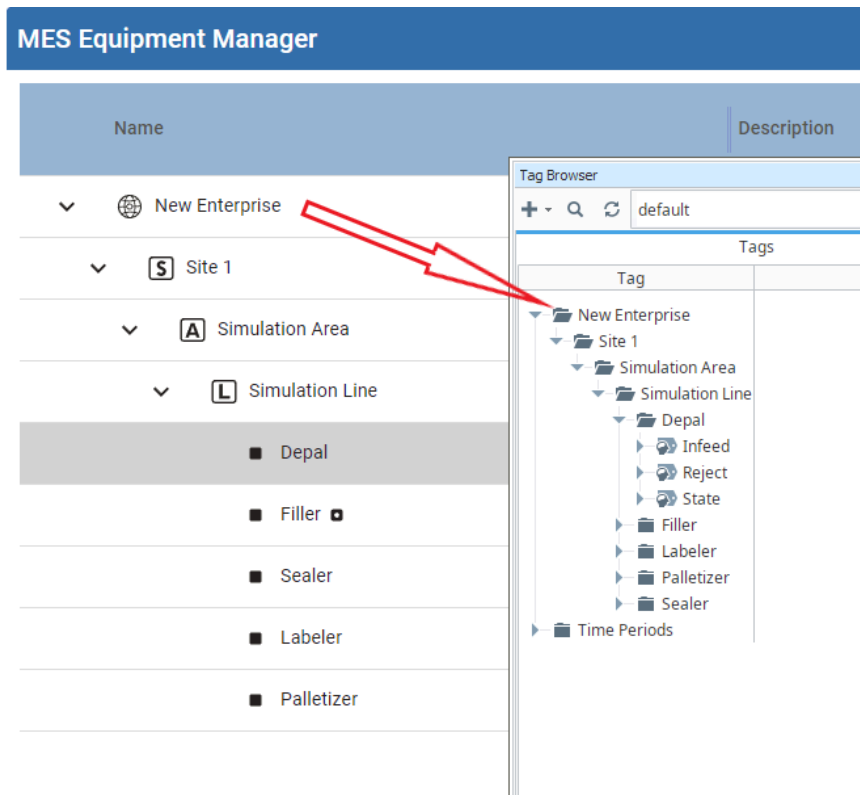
MES Equipment Manager

Name | Description

New Enterprise
S Site 1
A Simulation Area
L Simulation Line
Depal
Filler
Sealer
Labeler
Palletizer

Tag Browser
default
Tags
Tag
New Enterprise
Site 1
Simulation Area
Simulation Line
Depal
Infeed
Reject
State
Filler
Labeler
Palletizer
Sealer
Time Periods